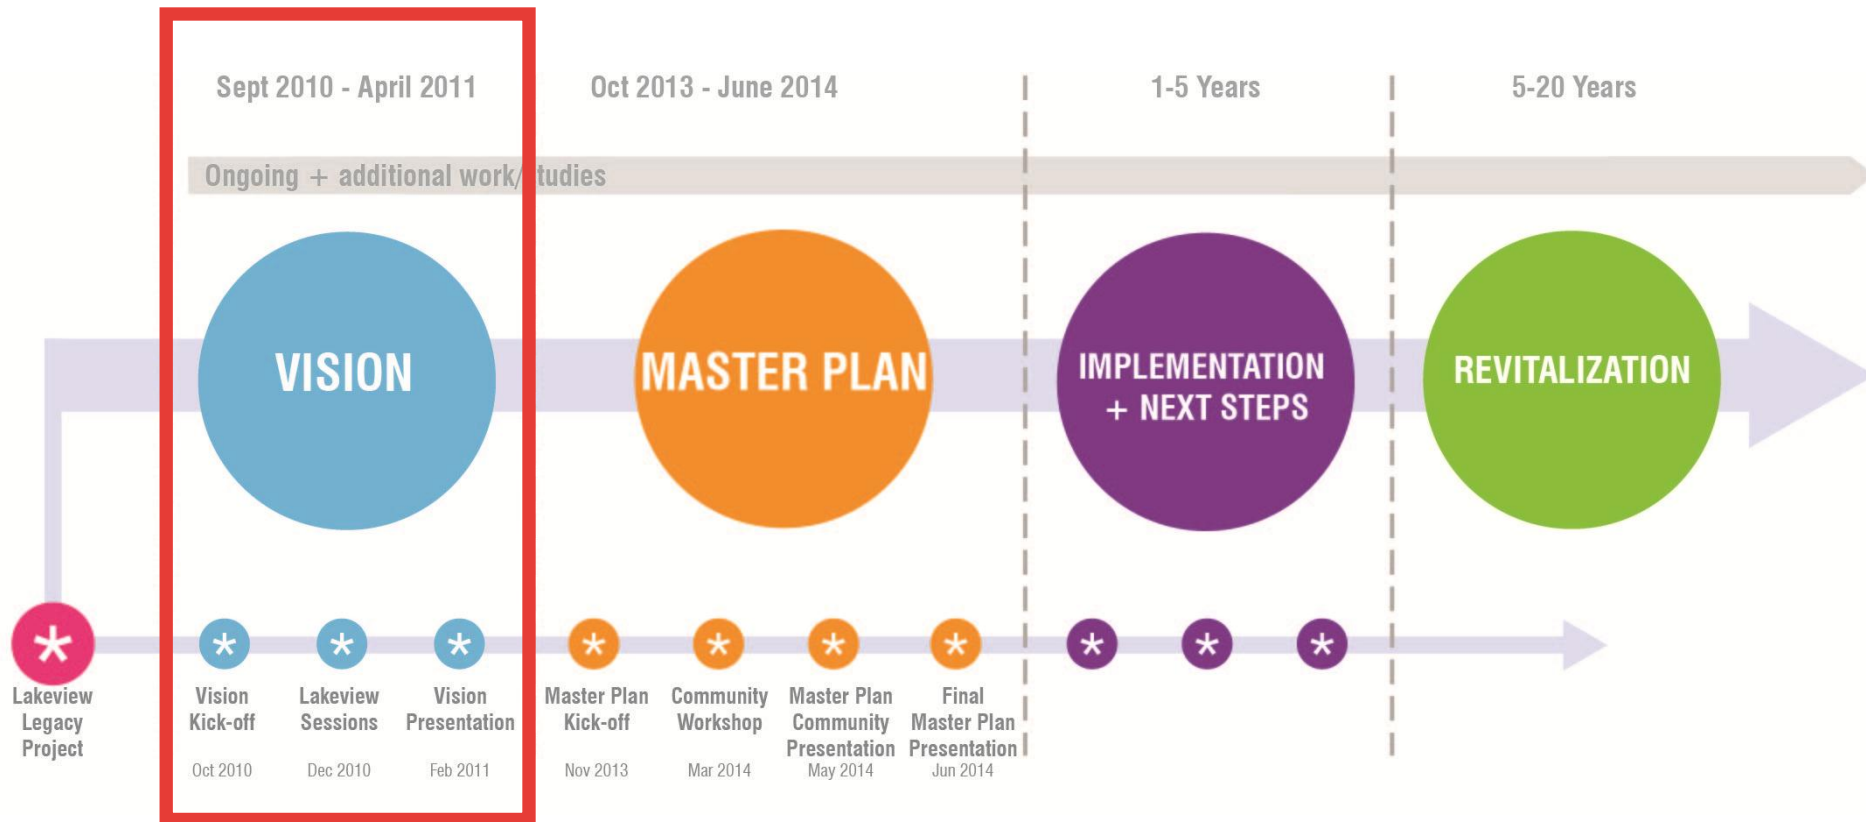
Sept 2010 - April 2011

Oct 2013 - June 2014

1-5 Years

5-20 Years

Ongoing + additional work/studies

VISION

MASTER PLAN

IMPLEMENTATION + NEXT STEPS

REVITALIZATION

Lakeview Legacy Project

Vision Kick-off
Oct 2010

Lakeview Sessions
Dec 2010

Vision Presentation
Feb 2011

Master Plan Kick-off
Nov 2013

Community Workshop
Mar 2014

Master Plan Community Presentation
May 2014

Final Master Plan Presentation
Jun 2014